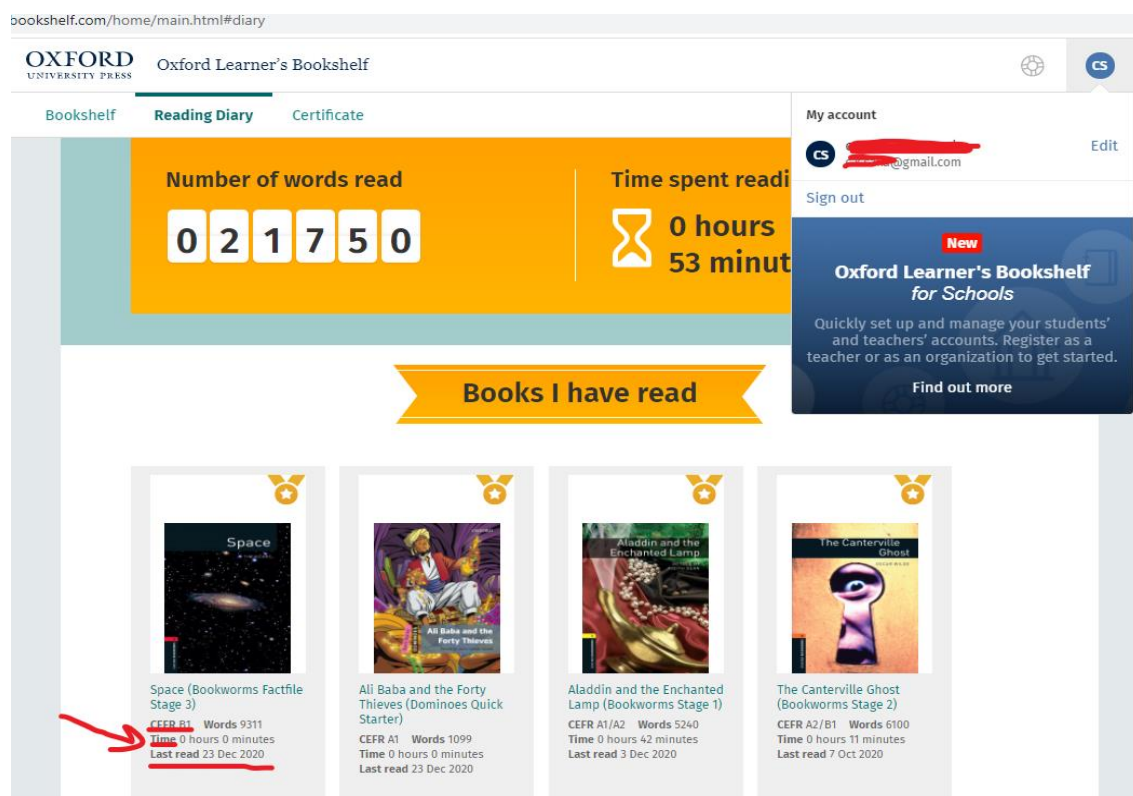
ookshelf.com/home/main.html#diary

OXFORD UNIVERSITY PRESS Oxford Learner's Bookshelf

CS

Bookshelf Reading Diary Certificate

My account

CS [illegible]@gmail.com Edit

Sign out

New

Oxford Learner's Bookshelf for Schools

Quickly set up and manage your students' and teachers' accounts. Register as a teacher or as an organization to get started.

Find out more

Number of words read

0 2 1 7 5 0

Time spent readi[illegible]

0 hours 53 minut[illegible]

Books I have read

Space

Space (Bookworms Factfile Stage 3)
CEFR B1 Words 9311
Time 0 hours 0 minutes
Last read 23 Dec 2020

Ali Baba and the Forty Thieves

Ali Baba and the Forty Thieves (Dominoes Quick Starter)
CEFR A1 Words 1099
Time 0 hours 0 minutes
Last read 23 Dec 2020

Aladdin and the Enchanted Lamp

Aladdin and the Enchanted Lamp (Bookworms Stage 1)
CEFR A1/A2 Words 5240
Time 0 hours 42 minutes
Last read 3 Dec 2020

The Canterville Ghost

The Canterville Ghost (Bookworms Stage 2)
CEFR A2/B1 Words 6100
Time 0 hours 11 minutes
Last read 7 Oct 2020